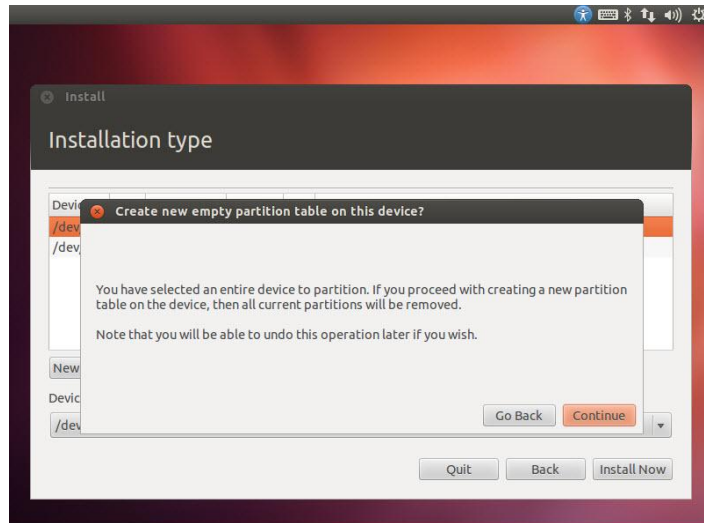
Install

Installation type

Devi
/dev
/dev

Create new empty partition table on this device?

You have selected an entire device to partition. If you proceed with creating a new partition table on the device, then all current partitions will be removed.

Note that you will be able to undo this operation later if you wish.

Go Back Continue

New

Devic
/dev

Quit Back Install Now